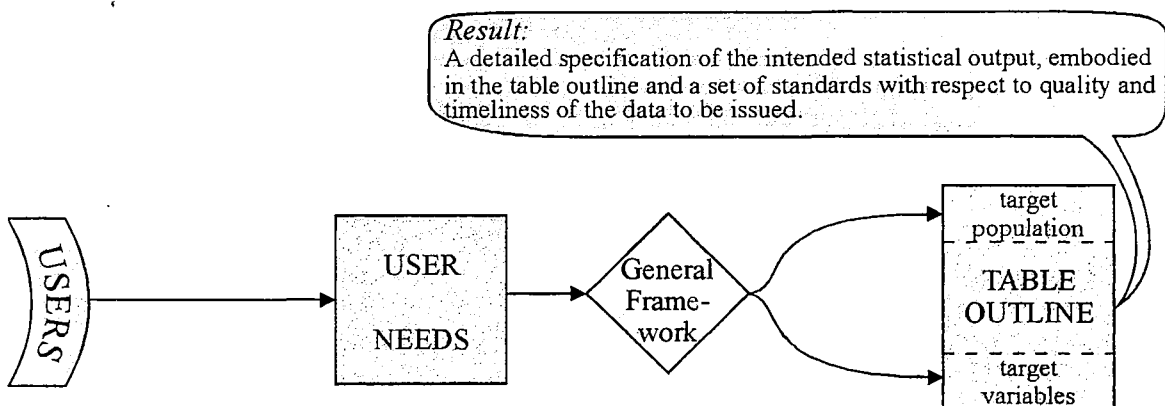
Result:
A detailed specification of the intended statistical output, embodied in the table outline and a set of standards with respect to quality and timeliness of the data to be issued.

USERS

USER NEEDS

General Framework

target population

TABLE OUTLINE

target variables